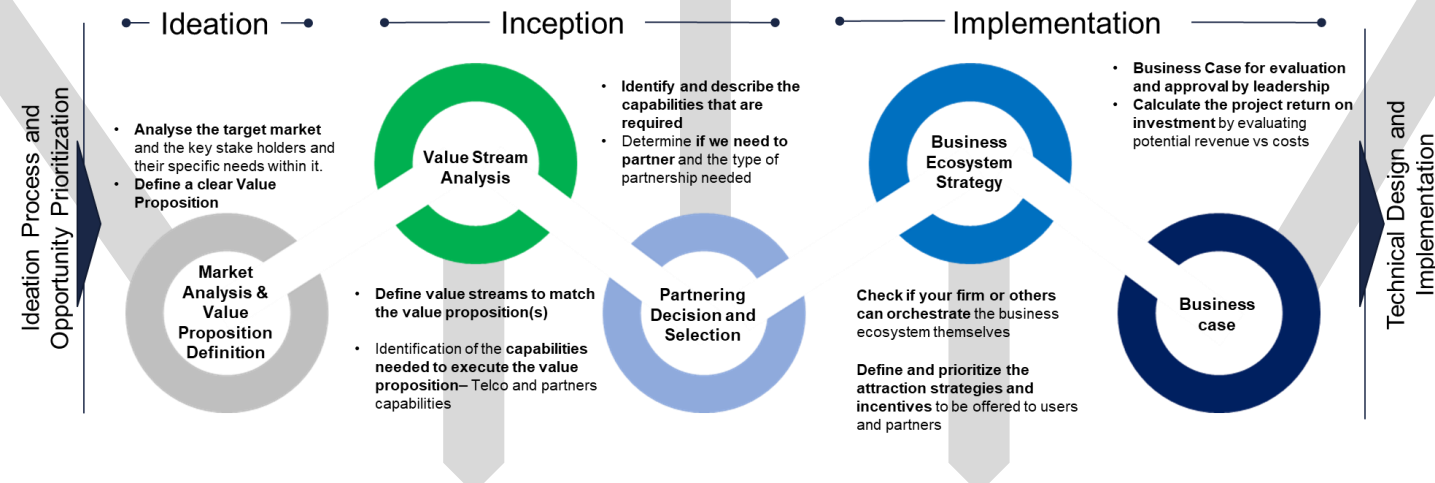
Ideation

Inception

Implementation

Ideation Process and Opportunity Prioritization

• Analyse the target market and the key stake holders and their specific needs within it.
• Define a clear Value Proposition

Market Analysis & Value Proposition Definition

Value Stream Analysis

• Define value streams to match the value proposition(s)

• Identification of the capabilities needed to execute the value proposition– Telco and partners capabilities

• Identify and describe the capabilities that are required
• Determine if we need to partner and the type of partnership needed

Partnering Decision and Selection

Business Ecosystem Strategy

Check if your firm or others can orchestrate the business ecosystem themselves

Define and prioritize the attraction strategies and incentives to be offered to users and partners

• Business Case for evaluation and approval by leadership
• Calculate the project return on investment by evaluating potential revenue vs costs

Business case

Technical Design and Implementation